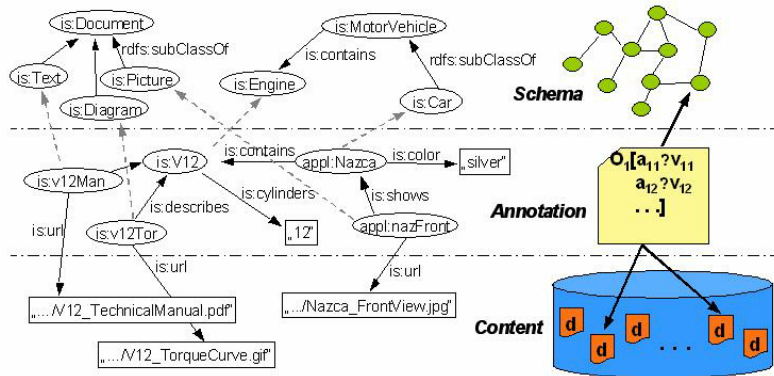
is:Document

rdfs:subClassOf

is:Text

is:Picture

is:Diagram

is:MotorVehicle

is:contains

rdfs:subClassOf

is:Engine

is:Car

Schema

is:V12

is:contains

appl:Nazca

is:color

„silver"

is:v12Man

is:cylinders

is:shows

is:describes

is:url

is:v12Tor

„12"

appl:nazFront

$O_1[a_{11}?v_{11}$
$a_{12}?v_{12}$
. . .]

Annotation

is:url

is:url

„.../V12_TechnicalManual.pdf"

„.../Nazca_FrontView.jpg"

„.../V12_TorqueCurve.gif"

Content

d

d

d

d

d

d

. . .